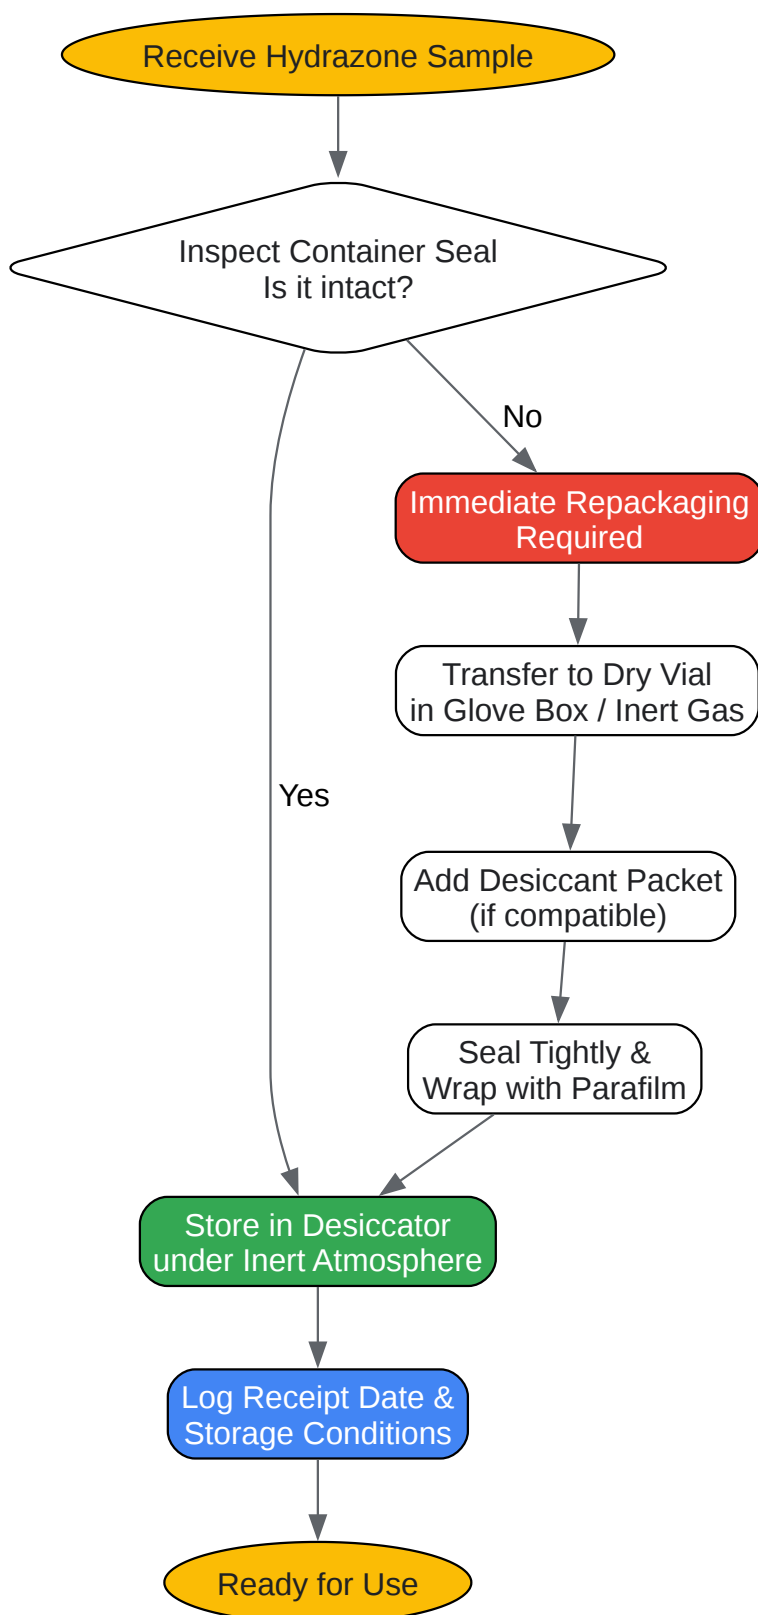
Receive Hydrazone Sample

Inspect Container Seal
Is it intact?

No

Immediate Repackaging Required

Transfer to Dry Vial in Glove Box / Inert Gas

Yes

Add Desiccant Packet (if compatible)

Seal Tightly & Wrap with Parafilm

Store in Desiccator under Inert Atmosphere

Log Receipt Date & Storage Conditions

Ready for Use